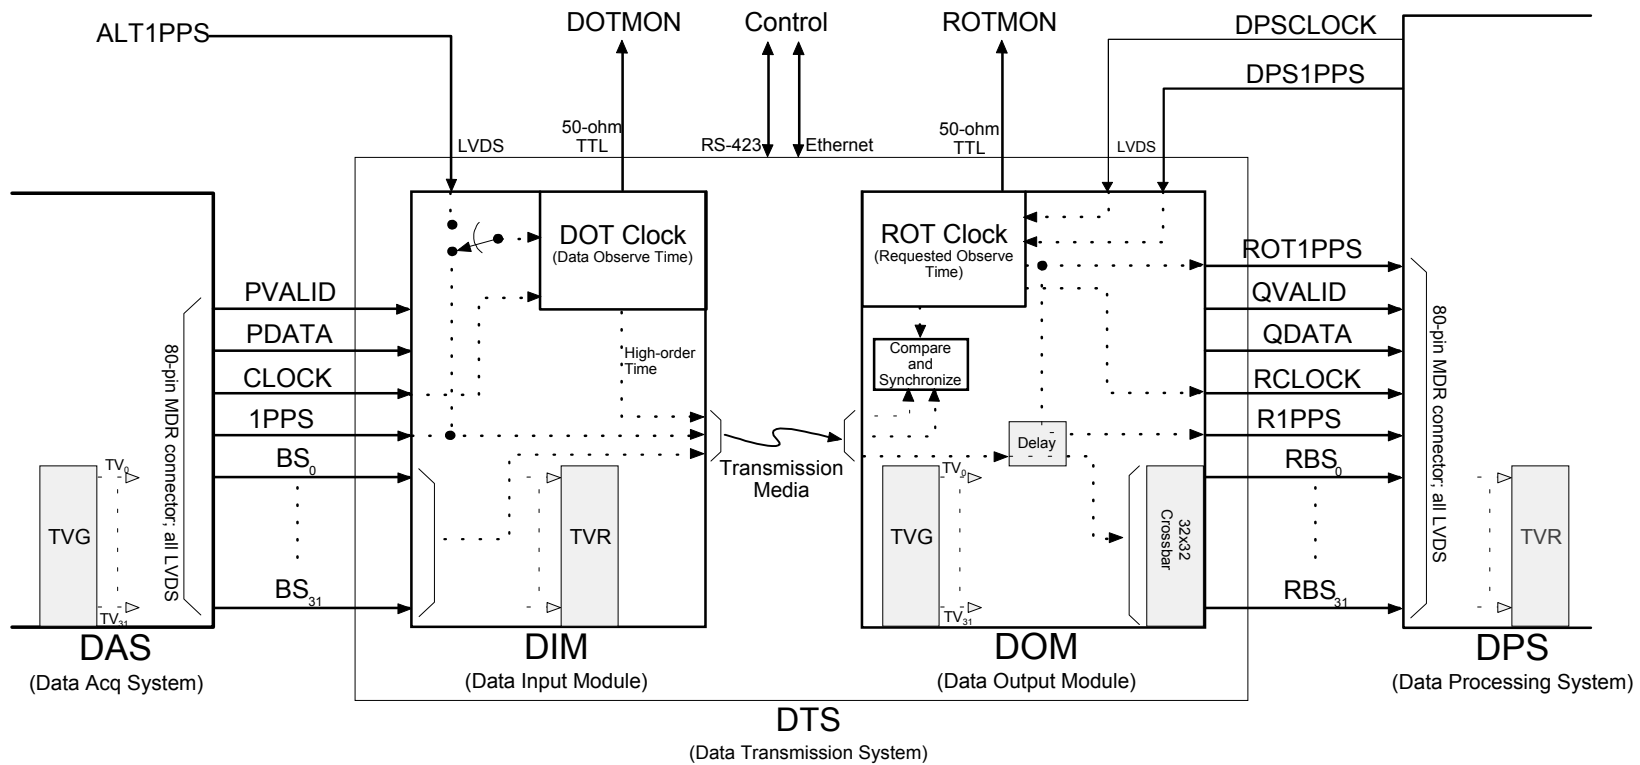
ALT1PPS
DOTMON
Control
ROTMON
DPSCLOCK
DPS1PPS
LVDS
50-ohm TTL
RS-423
Ethernet
50-ohm TTL
LVDS

DOT Clock
(Data Observe Time)

ROT Clock
(Requested Observe Time)

PVALID
PDATA
CLOCK
1PPS
$BS_0$
$BS_{31}$

80-pin MDR connector; all LVDS

$TV_0$
TVG
$TV_{31}$

High-order Time

Compare and Synchronize

Delay

Transmission Media

TVR

$TV_0$
TVG
$TV_{31}$

32x32 Crossbar

ROT1PPS
QVALID
QDATA
RCLOCK
R1PPS
$RBS_0$
$RBS_{31}$

80-pin MDR connector; all LVDS

TVR

DAS
(Data Acq System)

DIM
(Data Input Module)

DOM
(Data Output Module)

DPS
(Data Processing System)

DTS
(Data Transmission System)